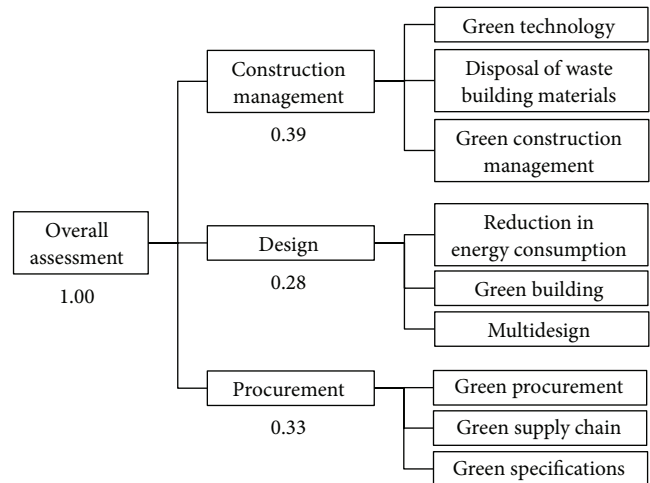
Overall assessment
1.00

Construction management
0.39

Green technology

Disposal of waste building materials

Green construction management

Design
0.28

Reduction in energy consumption

Green building

Multidesign

Procurement
0.33

Green procurement

Green supply chain

Green specifications